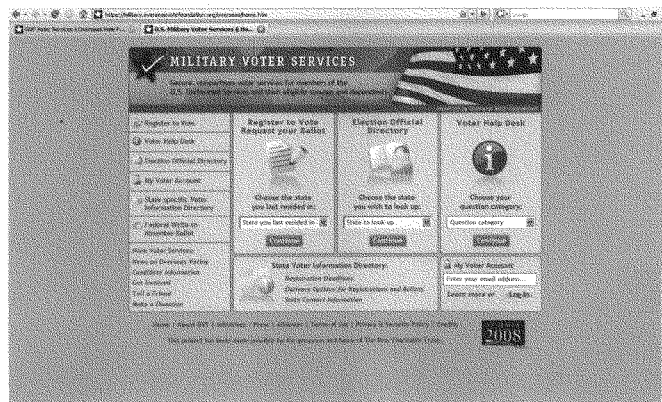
https://military.overseasvotefoundation.org/overseas/home.htm

U.S. Military Voter Services & Re...

MILITARY VOTER SERVICES

Services and information for members of the U.S. Uniformed Services and their eligible spouses and dependents

Register to Vote

Voter Help Desk

Election Official Directory

My Voter Account

State-specific Voter Information Directory

Federal Write-in Absentee Ballot

Register to Vote Request your Ballot

Choose the state you last resided in:

State you last resided in

Continue

Election Official Directory

Choose the state you wish to look up:

State to look up

Continue

Voter Help Desk

Choose your question category:

Question category

Continue

State Voter Information Directory:

Application Deadlines

Delivery Options for Registration and Ballots

State Contact Information

My Voter Account

Enter your email address...

Learn more or Login

2008

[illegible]